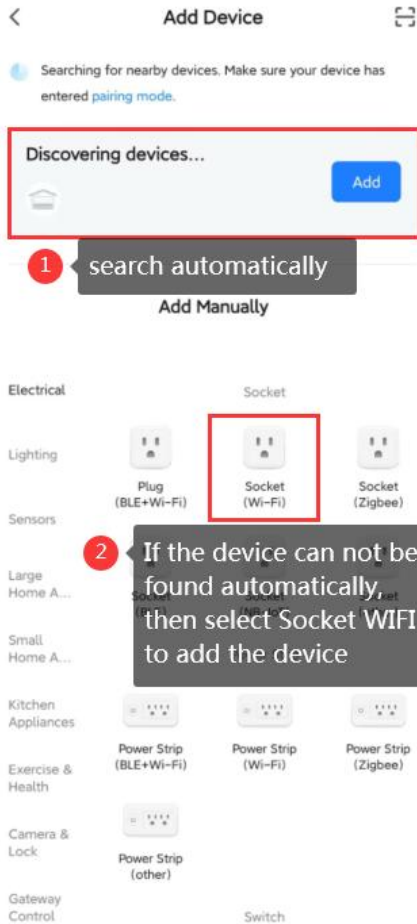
Add Device

Searching for nearby devices. Make sure your device has entered pairing mode.

Discovering devices...

Add

1 search automatically

Add Manually

Electrical

Lighting

Sensors

Large Home A...

Small Home A...

Kitchen Appliances

Exercise & Health

Camera & Lock

Gateway Control

Socket

Plug (BLE+Wi-Fi)

Socket (Wi-Fi)

Socket (Zigbee)

2 If the device can not be found automatically, then select Socket WIFI to add the device

Socket (BLE)

Socket (NB-IoT)

Socket

Power Strip (BLE+Wi-Fi)

Power Strip (Wi-Fi)

Power Strip (Zigbee)

Power Strip (other)

Switch